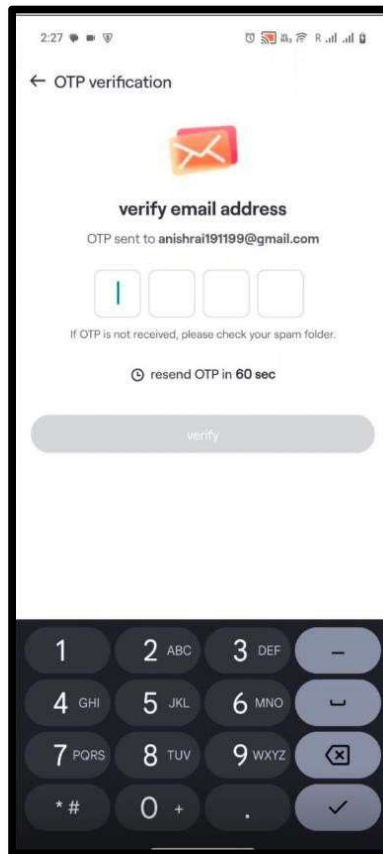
2:27

← OTP verification

verify email address

OTP sent to anishrai191199@gmail.com

If OTP is not received, please check your spam folder.

resend OTP in 60 sec

verify

1
2 ABC
3 DEF
–
4 GHI
5 JKL
6 MNO
7 PQRS
8 TUV
9 WXYZ
* #
0 +
.